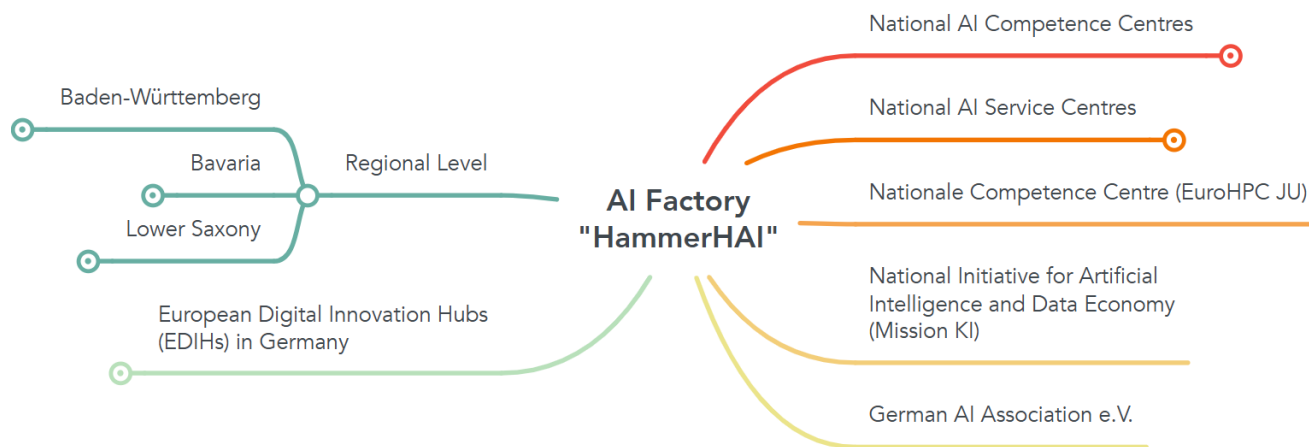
AI Factory "HammerHAI"

National AI Competence Centres

National AI Service Centres

Nationale Competence Centre (EuroHPC JU)

National Initiative for Artificial Intelligence and Data Economy (Mission KI)

German AI Association e.V.

Regional Level

Baden-Württemberg

Bavaria

Lower Saxony

European Digital Innovation Hubs (EDIHs) in Germany